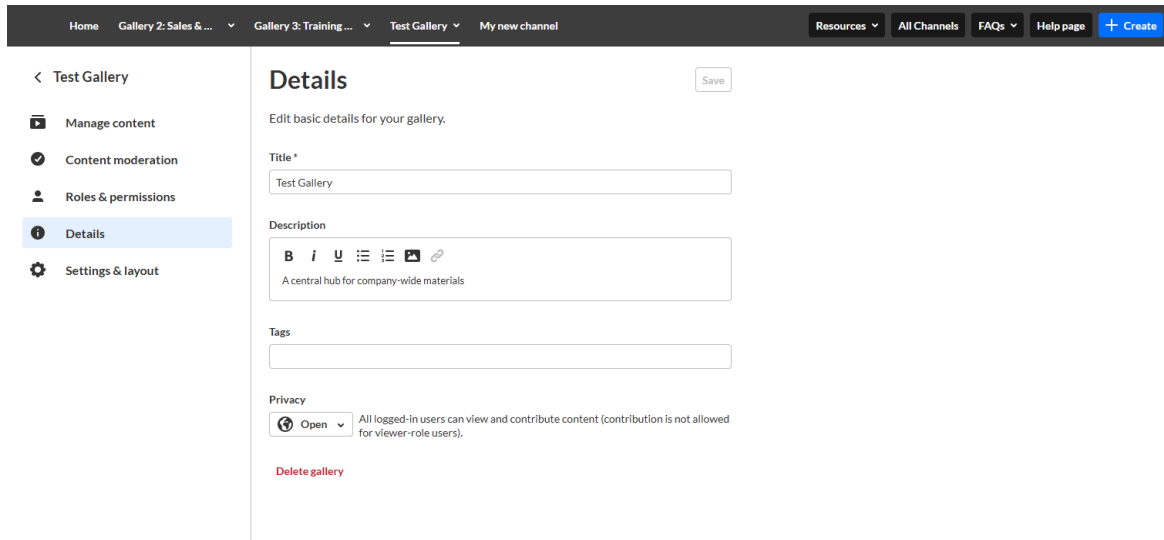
Home Gallery 2: Sales & ... Gallery 3: Training ... Test Gallery My new channel Resources All Channels FAQs Help page + Create

< Test Gallery

Manage content

Content moderation

Roles & permissions

Details

Settings & layout

Details

Save

Edit basic details for your gallery.

Title *

Test Gallery

Description

B i U

A central hub for company-wide materials

Tags

Privacy

Open

All logged-in users can view and contribute content (contribution is not allowed for viewer-role users).

Delete gallery